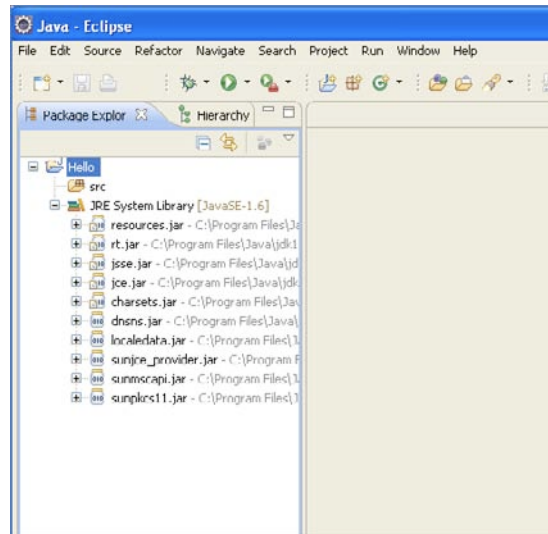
Java - Eclipse

File Edit Source Refactor Navigate Search Project Run Window Help

Package Explor
Hierarchy

Hello
src
JRE System Library [JavaSE-1.6]
resources.jar - C:\Program Files\Ja
rt.jar - C:\Program Files\Java\jdk1
jsse.jar - C:\Program Files\Java\jd
jce.jar - C:\Program Files\Java\jdk
charsets.jar - C:\Program Files\Jav
dnsns.jar - C:\Program Files\Java\
localedata.jar - C:\Program Files\J
sunjce_provider.jar - C:\Program F
sunmscapi.jar - C:\Program Files\J
sunpkcs11.jar - C:\Program Files\J